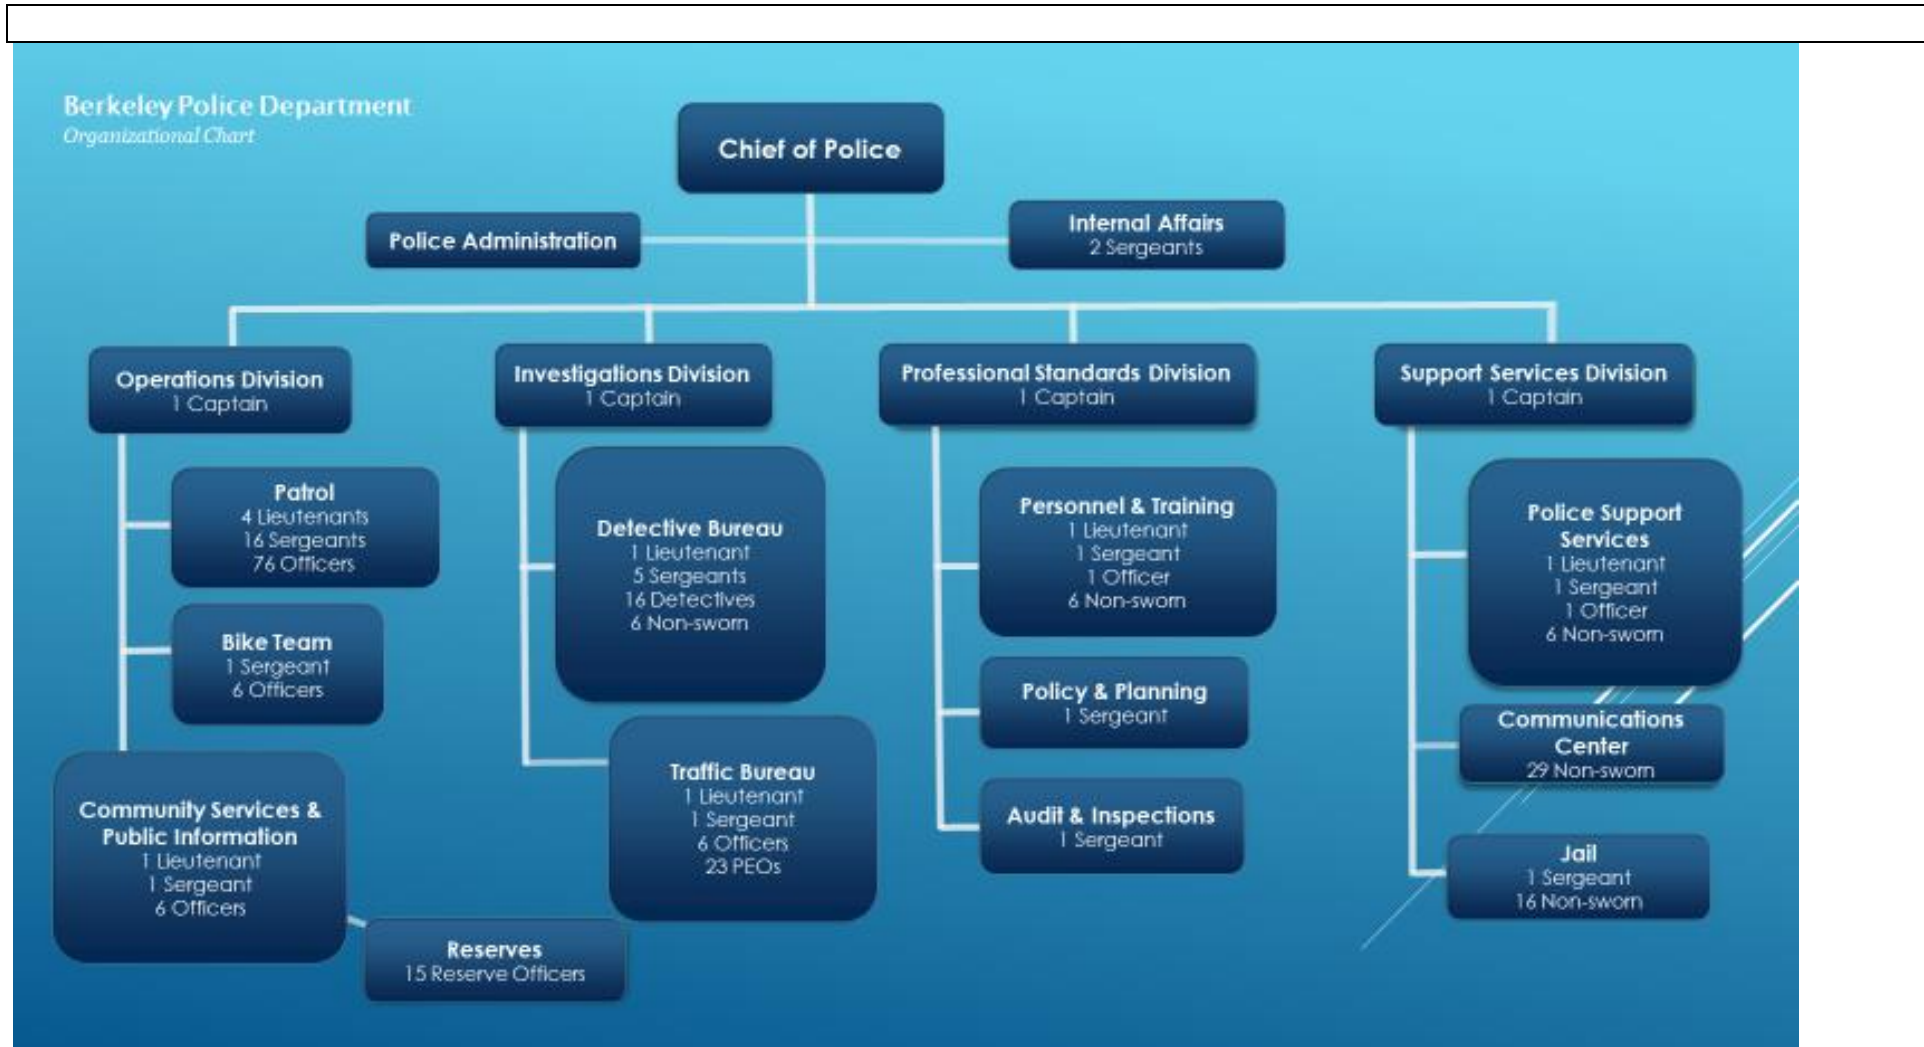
Berkeley Police Department
Organizational Chart

Chief of Police

Police Administration

Internal Affairs
2 Sergeants

Operations Division
1 Captain

Patrol
4 Lieutenants
16 Sergeants
76 Officers

Bike Team
1 Sergeant
6 Officers

Community Services & Public Information
1 Lieutenant
1 Sergeant
6 Officers

Reserves
15 Reserve Officers

Investigations Division
1 Captain

Detective Bureau
1 Lieutenant
5 Sergeants
16 Detectives
6 Non-sworn

Traffic Bureau
1 Lieutenant
1 Sergeant
6 Officers
23 PEOs

Professional Standards Division
1 Captain

Personnel & Training
1 Lieutenant
1 Sergeant
1 Officer
6 Non-sworn

Policy & Planning
1 Sergeant

Audit & Inspections
1 Sergeant

Support Services Division
1 Captain

Police Support Services
1 Lieutenant
1 Sergeant
1 Officer
6 Non-sworn

Communications Center
29 Non-sworn

Jail
1 Sergeant
16 Non-sworn